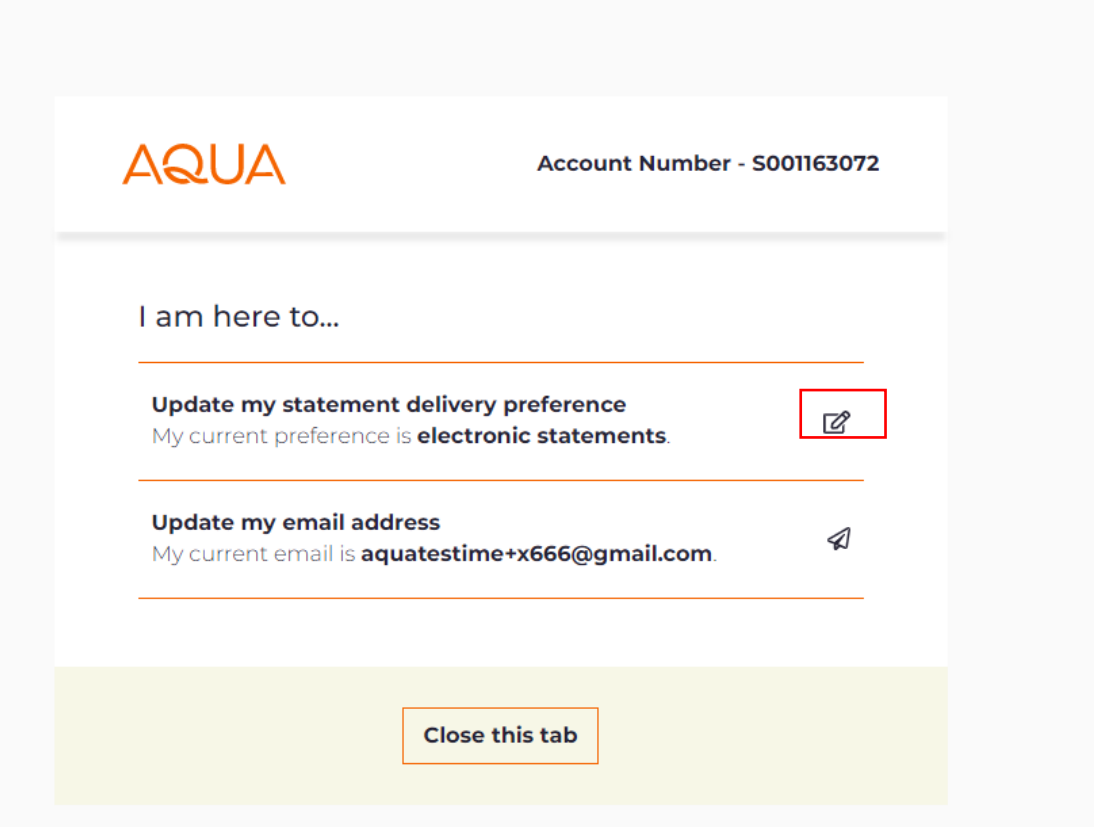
AQUA

Account Number - S001163072

I am here to...

Update my statement delivery preference
My current preference is electronic statements.

Update my email address
My current email is aquatestime+x666@gmail.com.

Close this tab